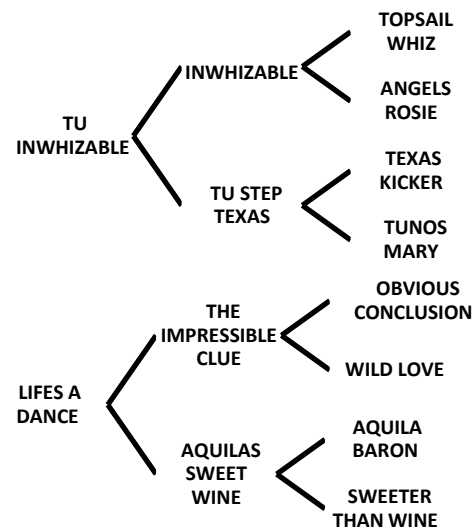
TOPSAIL WHIZ

INWHIZABLE

ANGELS ROSIE

TU INWHIZABLE

TEXAS KICKER

TU STEP TEXAS

TUNOS MARY

OBVIOUS CONCLUSION

THE IMPRESSIBLE CLUE

WILD LOVE

LIFES A DANCE

AQUILA BARON

AQUILAS SWEET WINE

SWEETER THAN WINE